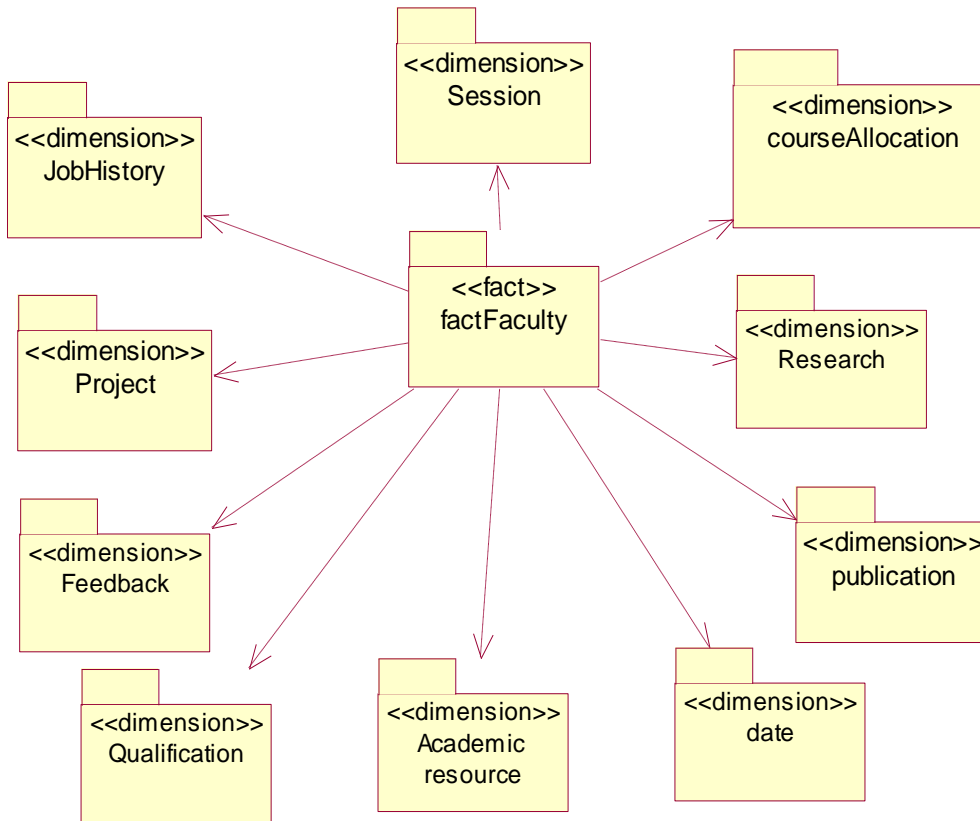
<<dimension>>
Session

<<dimension>>
JobHistory

<<dimension>>
courseAllocation

<<fact>>
factFaculty

<<dimension>>
Project

<<dimension>>
Research

<<dimension>>
Feedback

<<dimension>>
publication

<<dimension>>
Qualification

<<dimension>>
Academic resource

<<dimension>>
date